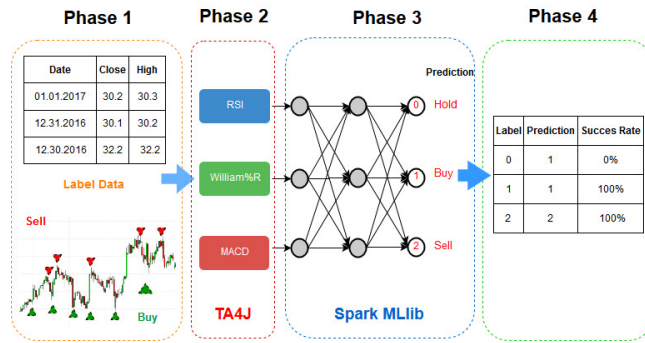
Phase 1

| Date | Close | High |
|---|---|---|
| 01.01.2017 | 30.2 | 30.3 |
| 12.31.2016 | 30.1 | 30.2 |
| 12.30.2016 | 32.2 | 32.2 |

Label Data

Sell

Buy

Phase 2

RSI

William%R

MACD

TA4J

Phase 3

Prediction:

0 Hold

1 Buy

2 Sell

Spark MLlib

Phase 4

| Label | Prediction | Succes Rate |
|---|---|---|
| 0 | 1 | 0% |
| 1 | 1 | 100% |
| 2 | 2 | 100% |